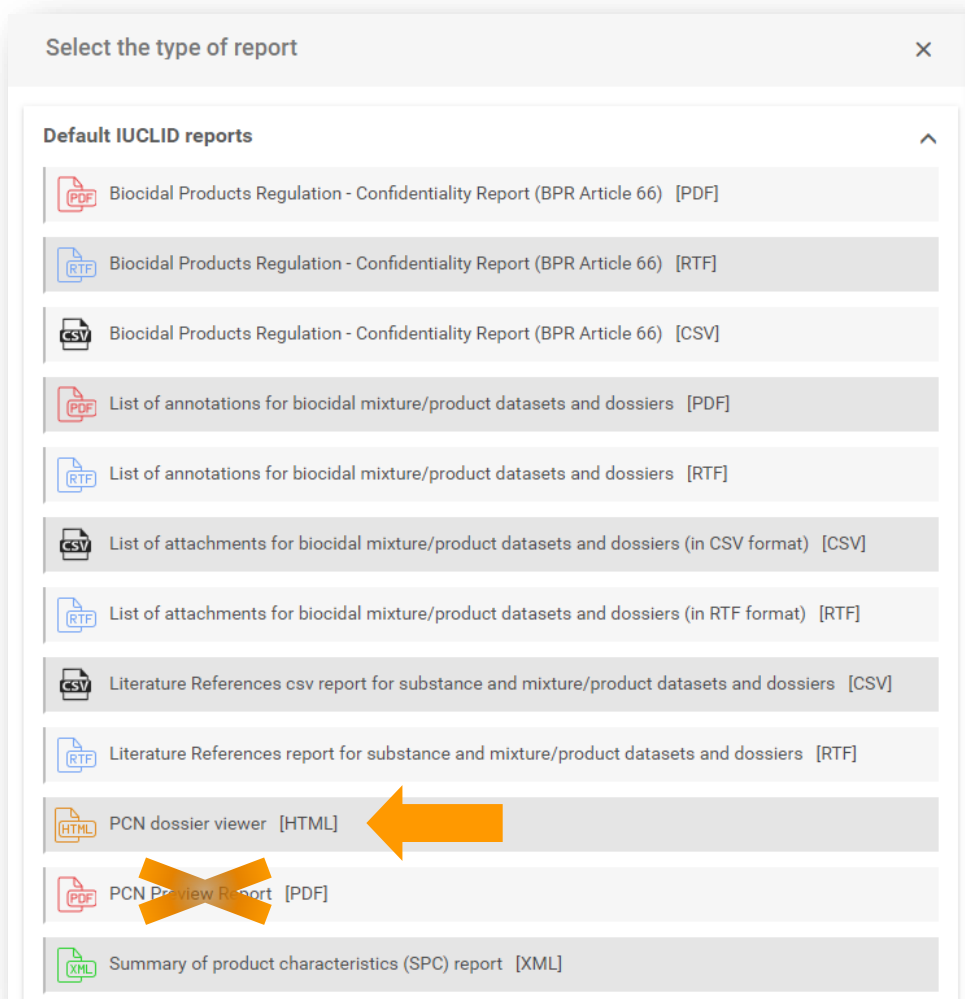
Select the type of report ×

Default IUCLID reports

PDF Biocidal Products Regulation - Confidentiality Report (BPR Article 66) [PDF]

RTF Biocidal Products Regulation - Confidentiality Report (BPR Article 66) [RTF]

CSV Biocidal Products Regulation - Confidentiality Report (BPR Article 66) [CSV]

PDF List of annotations for biocidal mixture/product datasets and dossiers [PDF]

RTF List of annotations for biocidal mixture/product datasets and dossiers [RTF]

CSV List of attachments for biocidal mixture/product datasets and dossiers (in CSV format) [CSV]

RTF List of attachments for biocidal mixture/product datasets and dossiers (in RTF format) [RTF]

CSV Literature References csv report for substance and mixture/product datasets and dossiers [CSV]

RTF Literature References report for substance and mixture/product datasets and dossiers [RTF]

HTML PCN dossier viewer [HTML]

PDF PCN Preview Report [PDF]

XML Summary of product characteristics (SPC) report [XML]